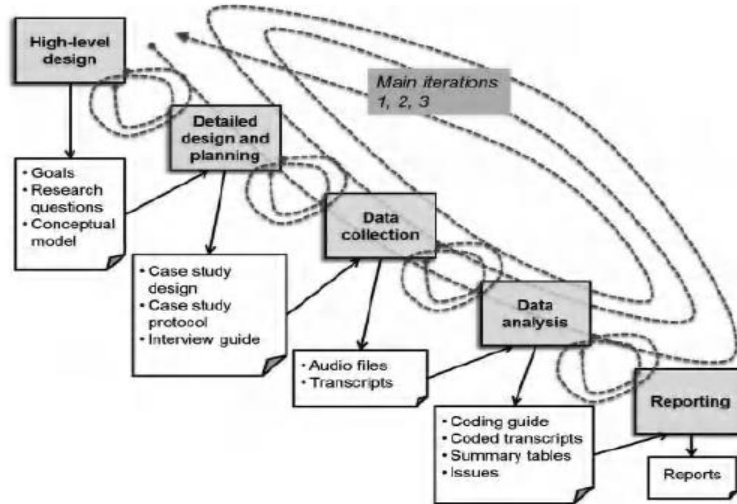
High-level design

Main iterations 1, 2, 3

Detailed design and planning

• Goals
• Research questions
• Conceptual model

Data collection

• Case study design
• Case study protocol
• Interview guide

Data analysis

• Audio files
• Transcripts

Reporting

• Coding guide
• Coded transcripts
• Summary tables
• Issues

Reports